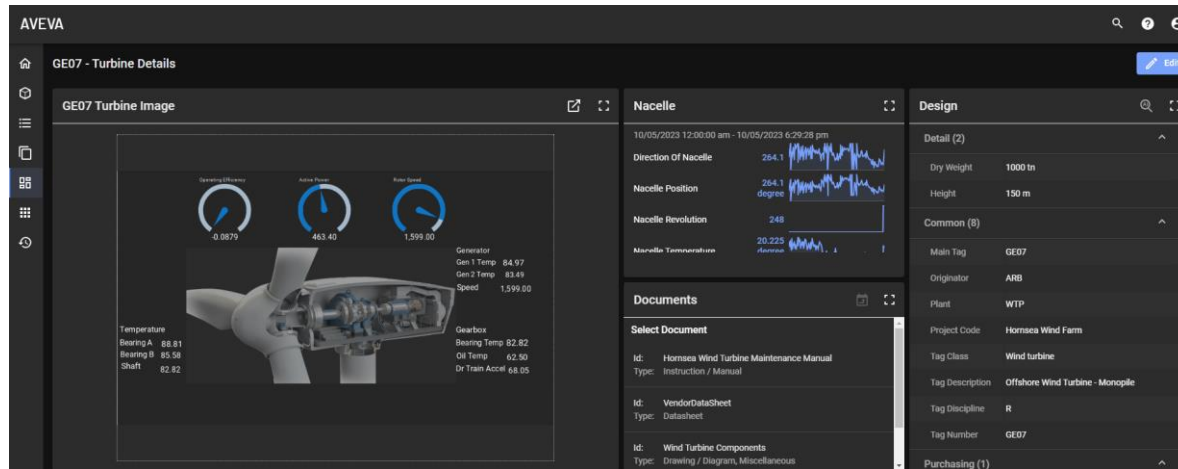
AVEVA

GE07 - Turbine Details

Edi

GE07 Turbine Image

Operating Efficiency
-0.0879
Active Power
463.40
Rotor Speed
1,599.00

Generator
Gen 1 Temp 84.97
Gen 2 Temp 83.49
Speed 1,599.00

Temperature
Bearing A 88.81
Bearing B 85.58
Shaft 82.82

Gearbox
Bearing Temp 82.82
Oil Temp 62.50
Dr Train Accel 68.05

Nacelle

10/05/2023 12:00:00 am - 10/05/2023 6:29:28 pm

Direction Of Nacelle 264.1
Nacelle Position 264.1 degree
Nacelle Revolution 248
Nacelle Temperature 20.225 degree

Documents

Select Document

Id: Hornsea Wind Turbine Maintenance Manual
Type: Instruction / Manual

Id: VendorDataSheet
Type: Datasheet

Id: Wind Turbine Components
Type: Drawing / Diagram, Miscellaneous

Design

Detail (2)
Dry Weight 1000 tn
Height 150 m

Common (8)
Main Tag GE07
Originator ARB
Plant WTP
Project Code Hornsea Wind Farm
Tag Class Wind turbine
Tag Description Offshore Wind Turbine - Monopile
Tag Discipline R
Tag Number GE07

Purchasing (1)